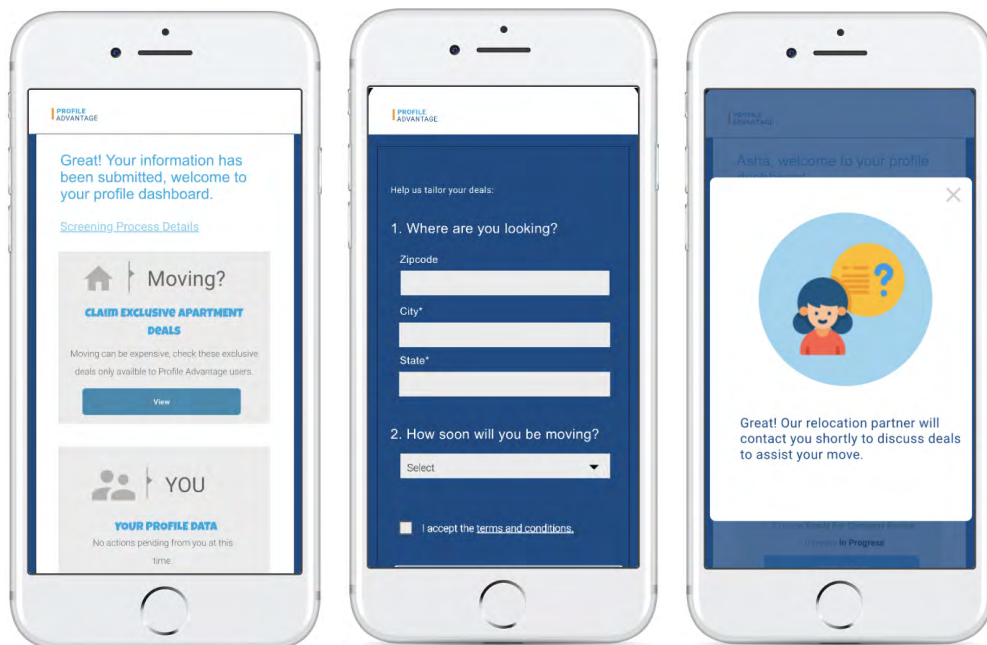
PROFILE ADVANTAGE

Great! Your information has been submitted, welcome to your profile dashboard.

Screening Process Details

Moving?

CLAIM EXCLUSIVE APARTMENT DEALS

Moving can be expensive, check these exclusive deals only availble to Profile Advantage users.

View

YOU

YOUR PROFILE DATA

No actions pending from you at this time.

PROFILE ADVANTAGE

Help us tailor your deals:

1. Where are you looking?

Zipcode

City*

State*

2. How soon will you be moving?

Select

I accept the terms and conditions.

PROFILE ADVANTAGE

Asha, welcome to your profile dashboard

Great! Our relocation partner will contact you shortly to discuss deals to assist your move.

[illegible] In Progress